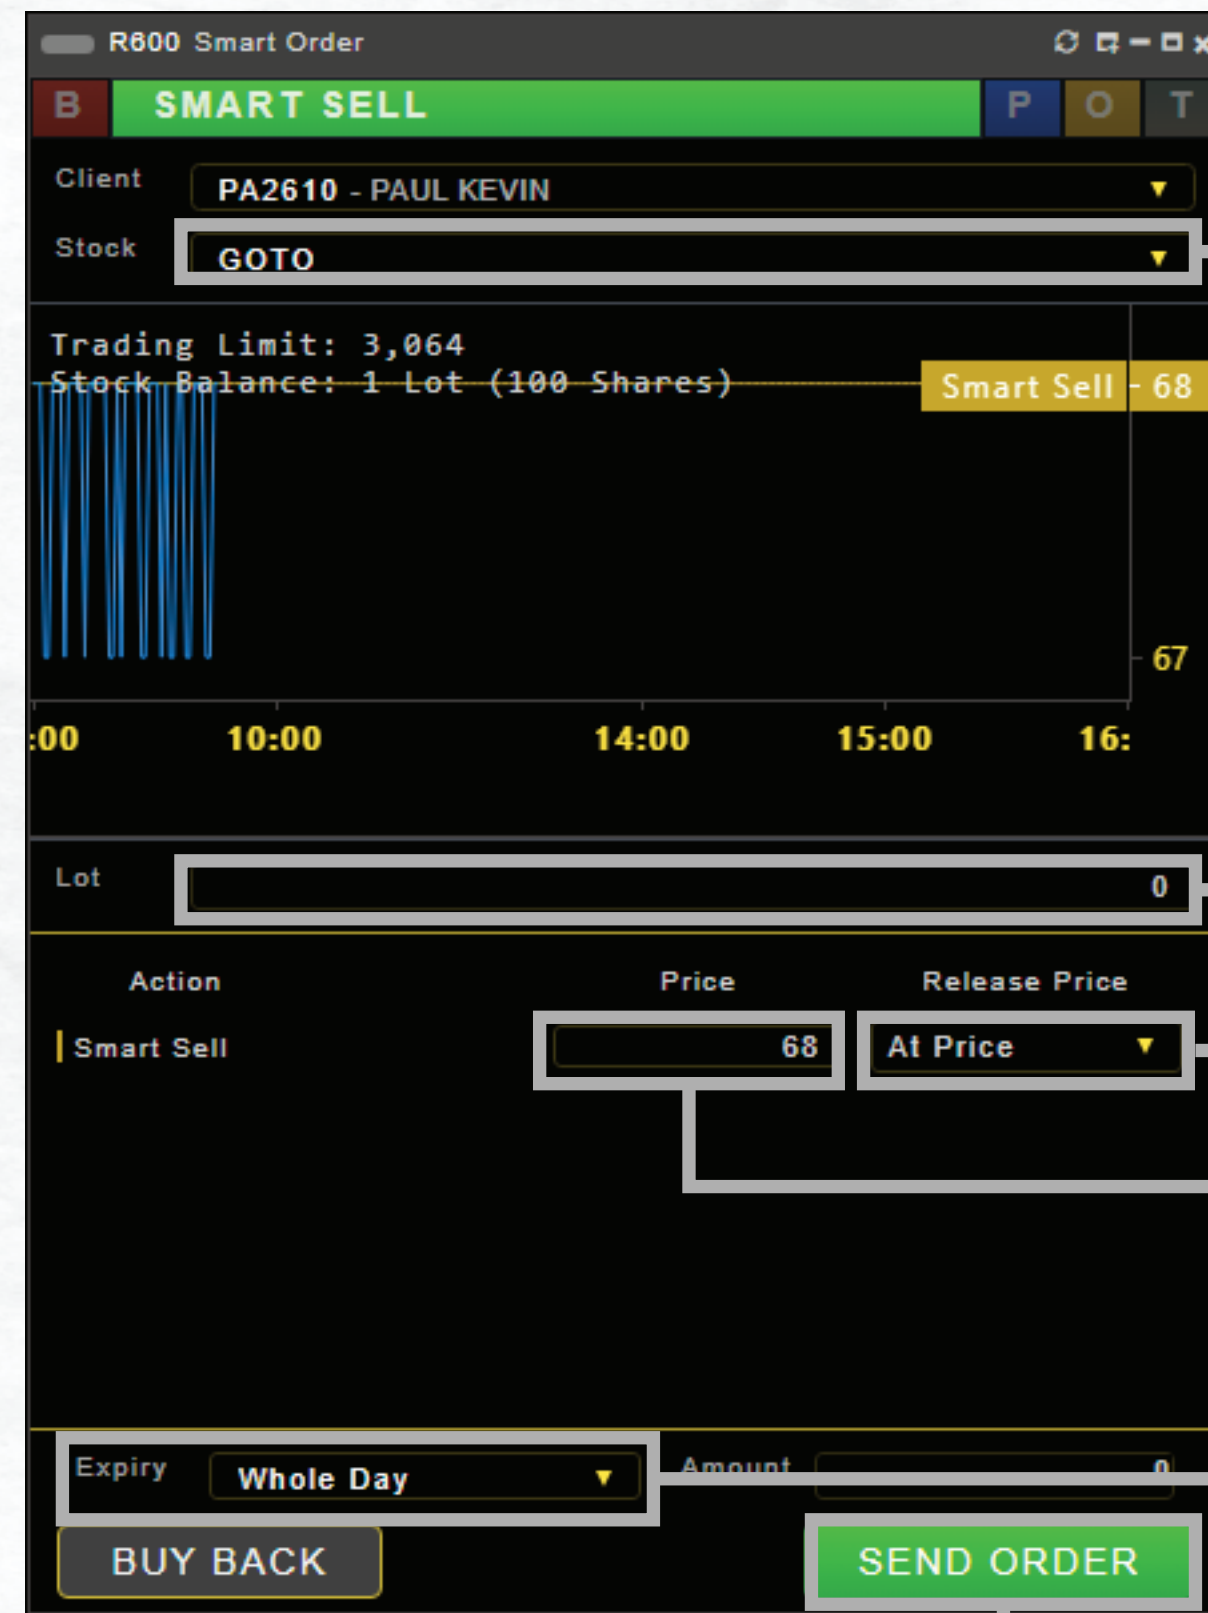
R600 Smart Order

B SMART SELL P O T

Client PA2610 - PAUL KEVIN ▼

Stock GOTO ▼

Trading Limit: 3,064
Stock Balance: 1 Lot (100 Shares)

Smart Sell - 68

67

:00 10:00 14:00 15:00 16:

Lot 0

Action Price Release Price

Smart Sell 68 At Price ▼

Expiry Whole Day ▼ Amount 0

BUY BACK SEND ORDER